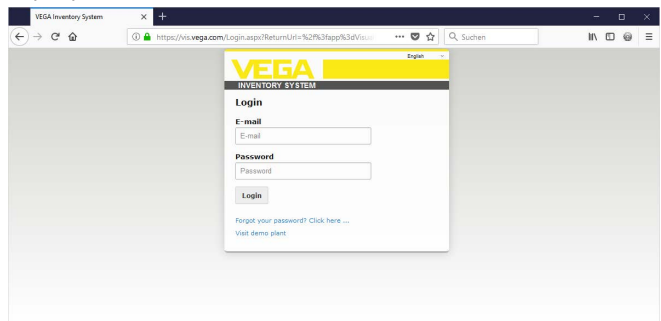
VEGA Inventory System

https://vis.vega.com/Login.aspx?ReturnUrl=%2f%3fapp%3dVisu

Suchen

English

VEGA

INVENTORY SYSTEM

Login

E-mail

E-mail

Password

Password

Login

Forgot your password? Click here ...

Visit demo plant